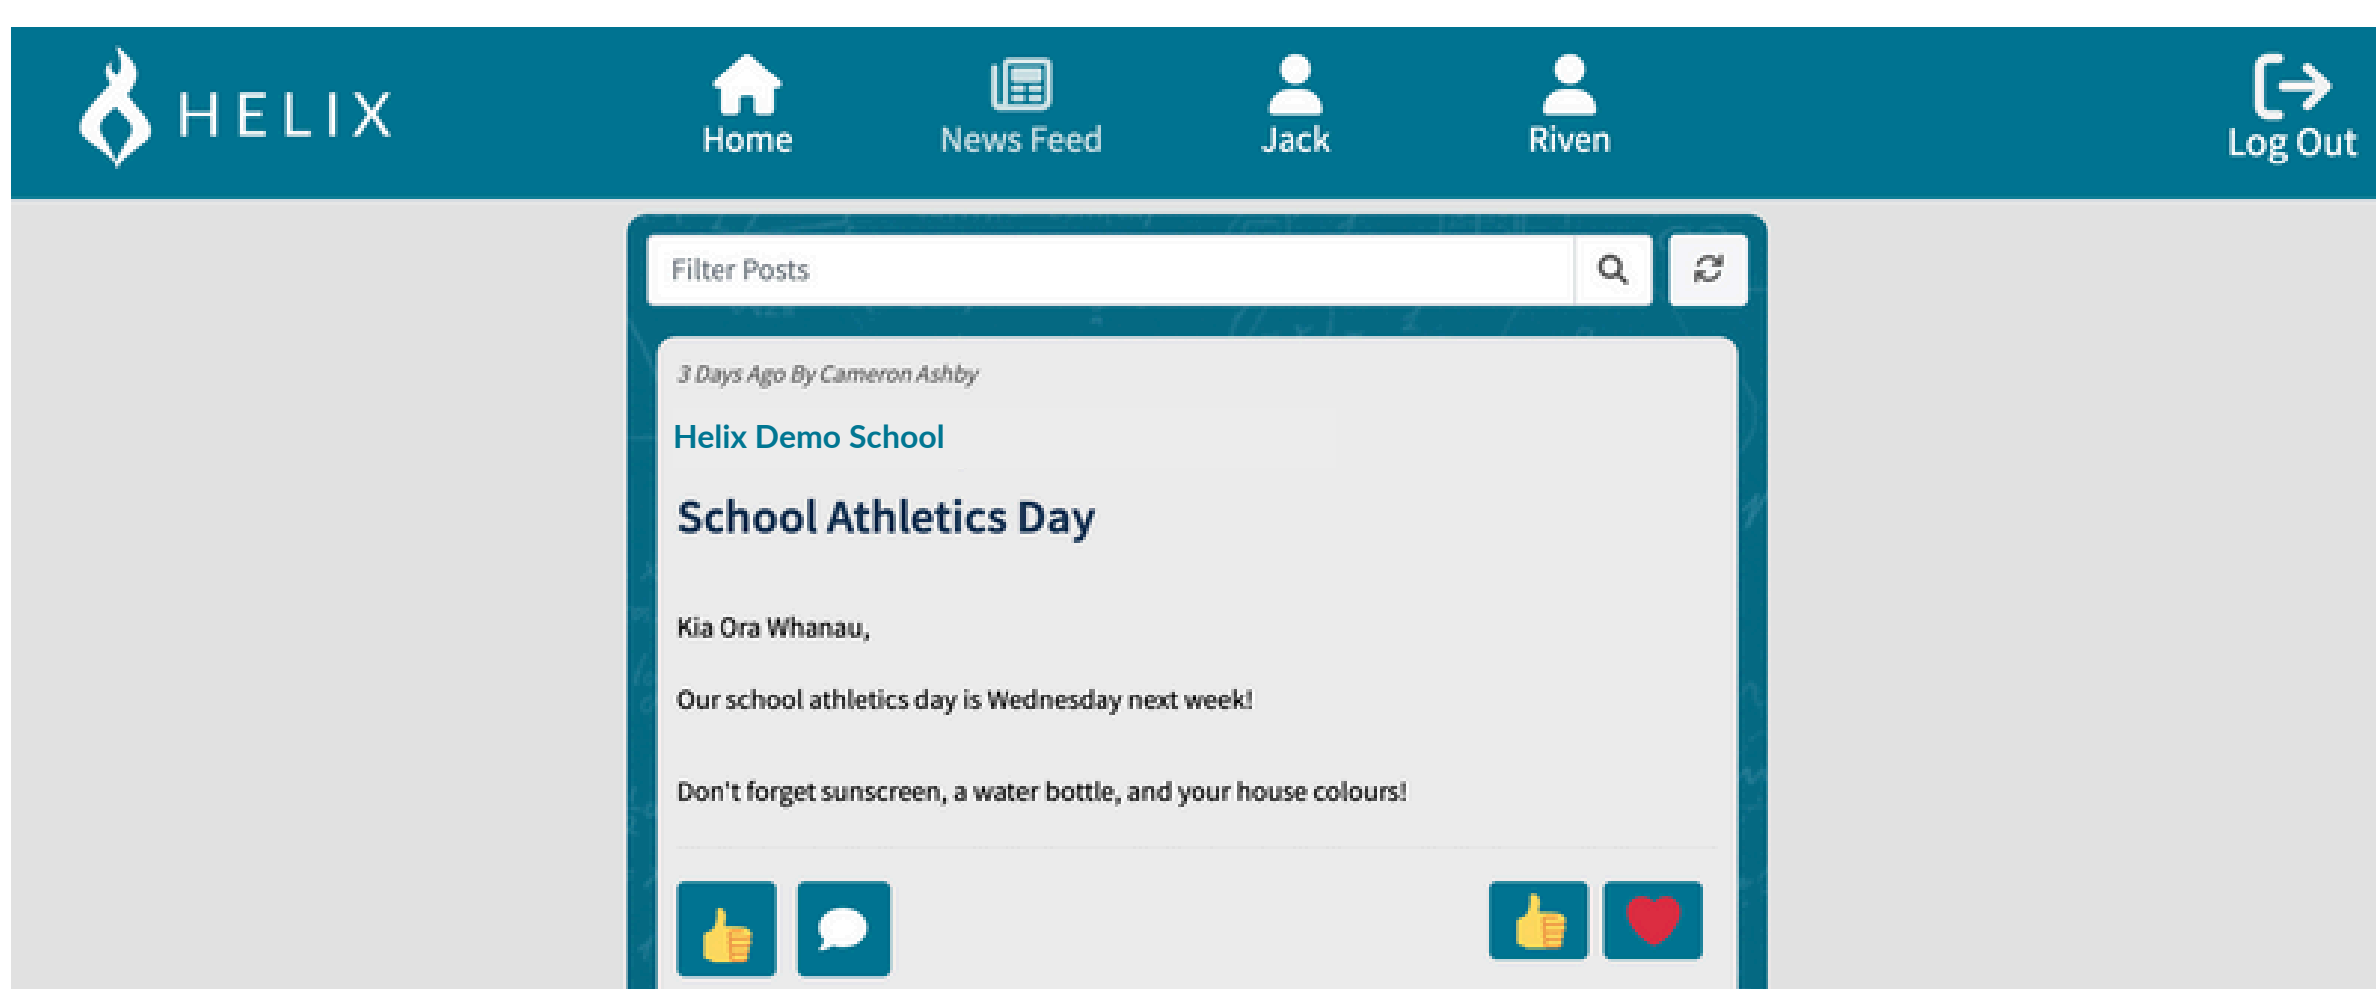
HELIX

Home
News Feed
Jack
Riven
Log Out

Filter Posts

3 Days Ago By Cameron Ashby

Helix Demo School

School Athletics Day

Kia Ora Whanau,

Our school athletics day is Wednesday next week!

Don't forget sunscreen, a water bottle, and your house colours!